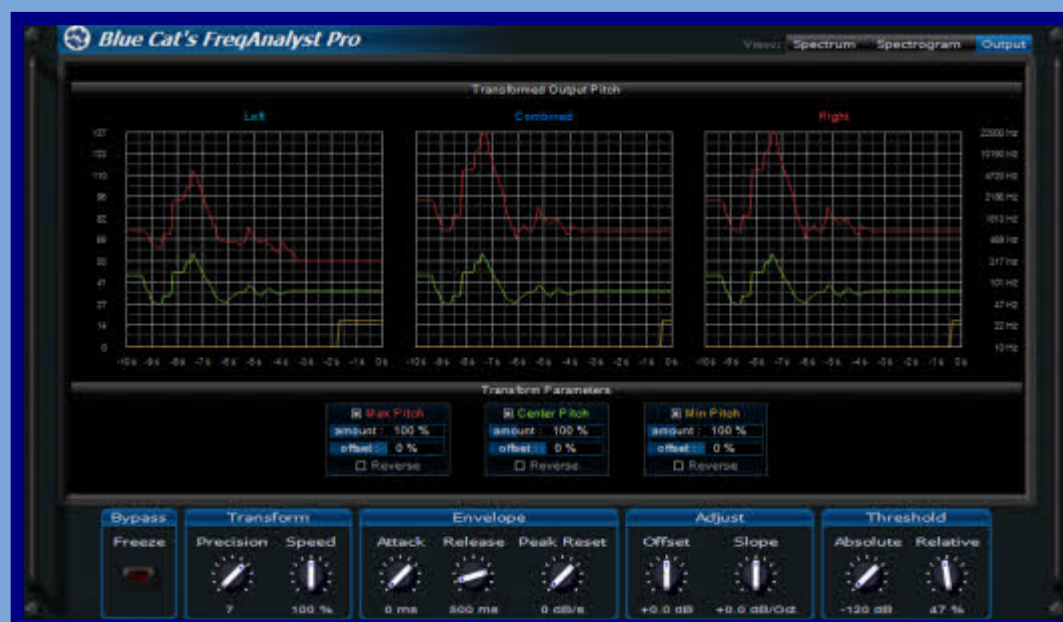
Blue Cat's FreqAnalyst Pro

View: Spectrum Spectrogram Output

Transformed Output Pitch

Left

Combined

Right

127
123
110
96
82
68
55
41
27
14
0

22000 Hz
10180 Hz
4720 Hz
2186 Hz
1013 Hz
469 Hz
217 Hz
101 Hz
47 Hz
22 Hz
10 Hz

-10s -9s -8s -7s -6s -5s -4s -3s -2s -1s 0s

-10s -9s -8s -7s -6s -5s -4s -3s -2s -1s 0s

-10s -9s -8s -7s -6s -5s -4s -3s -2s -1s 0s

Transform Parameters

☒ Max Pitch
amount : 100 %
offset : 0 %
☐ Reverse

☒ Center Pitch
amount : 100 %
offset : 0 %
☐ Reverse

☒ Min Pitch
amount : 100 %
offset : 0 %
☐ Reverse

Bypass
Freeze

Transform
Precision Speed
7 100 %

Envelope
Attack Release Peak Reset
0 ms 500 ms 0 dB/s

Adjust
Offset Slope
+0.0 dB +0.0 dB/Oct

Threshold
Absolute Relative
-120 dB 47 %